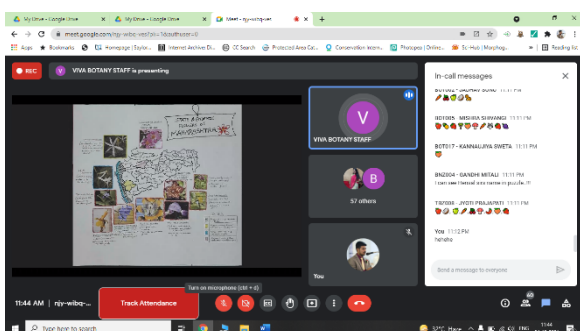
My Drive - Google Drive
My Drive - Google Drive
Meet - njy-wibq-vet
meet.google.com/njy-wibq-vet?pli=1&authuser=0
Apps
Bookmarks
Homepage | Taylor...
Internet Archive Di...
CC Search
Protected Area Cat...
Conservation Intern...
Photopea | Online...
Sci-Hub | Morphog...
Reading list
REC
V VIVA BOTANY STAFF is presenting
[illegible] OF MAHARASHTRA
V
VIVA BOTANY STAFF
B
57 others
You
In-call messages
B07002 - JADHAV SONU 11:11 PM
B01005 - MISHRA SHIVANGI 11:11 PM
B07017 - KANNAUJIYA SWETA 11:11 PM
BNZ004 - GANDHI MITALI 11:11 PM
I can see Herral my name in puzzle !!
TS7008 - JYOTI PRAJAPATI 11:11 PM
You 11:12 PM
hehehe
Send a message to everyone
11:44 AM | njy-wibq-vet
Track Attendance
Turn on microphone (ctrl + d)
58
Search
Haze
ENG
11:44